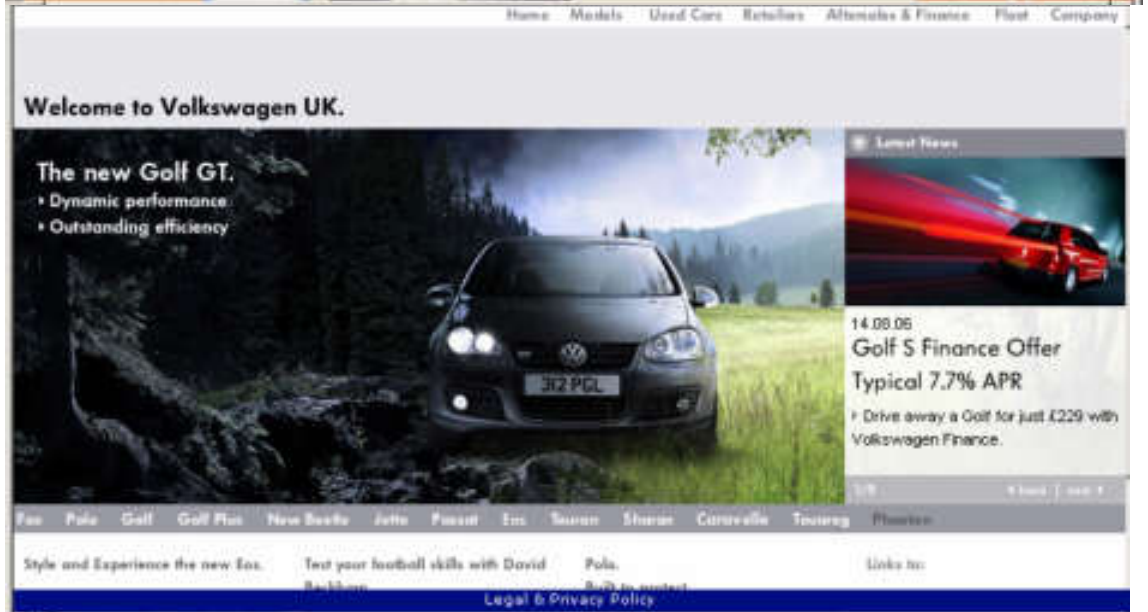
Home Models Used Cars Retailers Alternatives & Finance Fleet Company

Welcome to Volkswagen UK.

The new Golf GT.
• Dynamic performance
• Outstanding efficiency

JK2 PGL

Latest News

14.08.06
Golf S Finance Offer
Typical 7.7% APR

• Drive away a Golf for just £229 with Volkswagen Finance.

1/8 ‹ back | next ›

Fox Polo Golf Golf Plus New Beetle Jetta Passat Eos Touran Sharan Caravelle Touareg Phaeton

Style and Experience the new Eos.

Test your football skills with David Beckham

Polo. Built to protect

Links to:

Legal & Privacy Policy